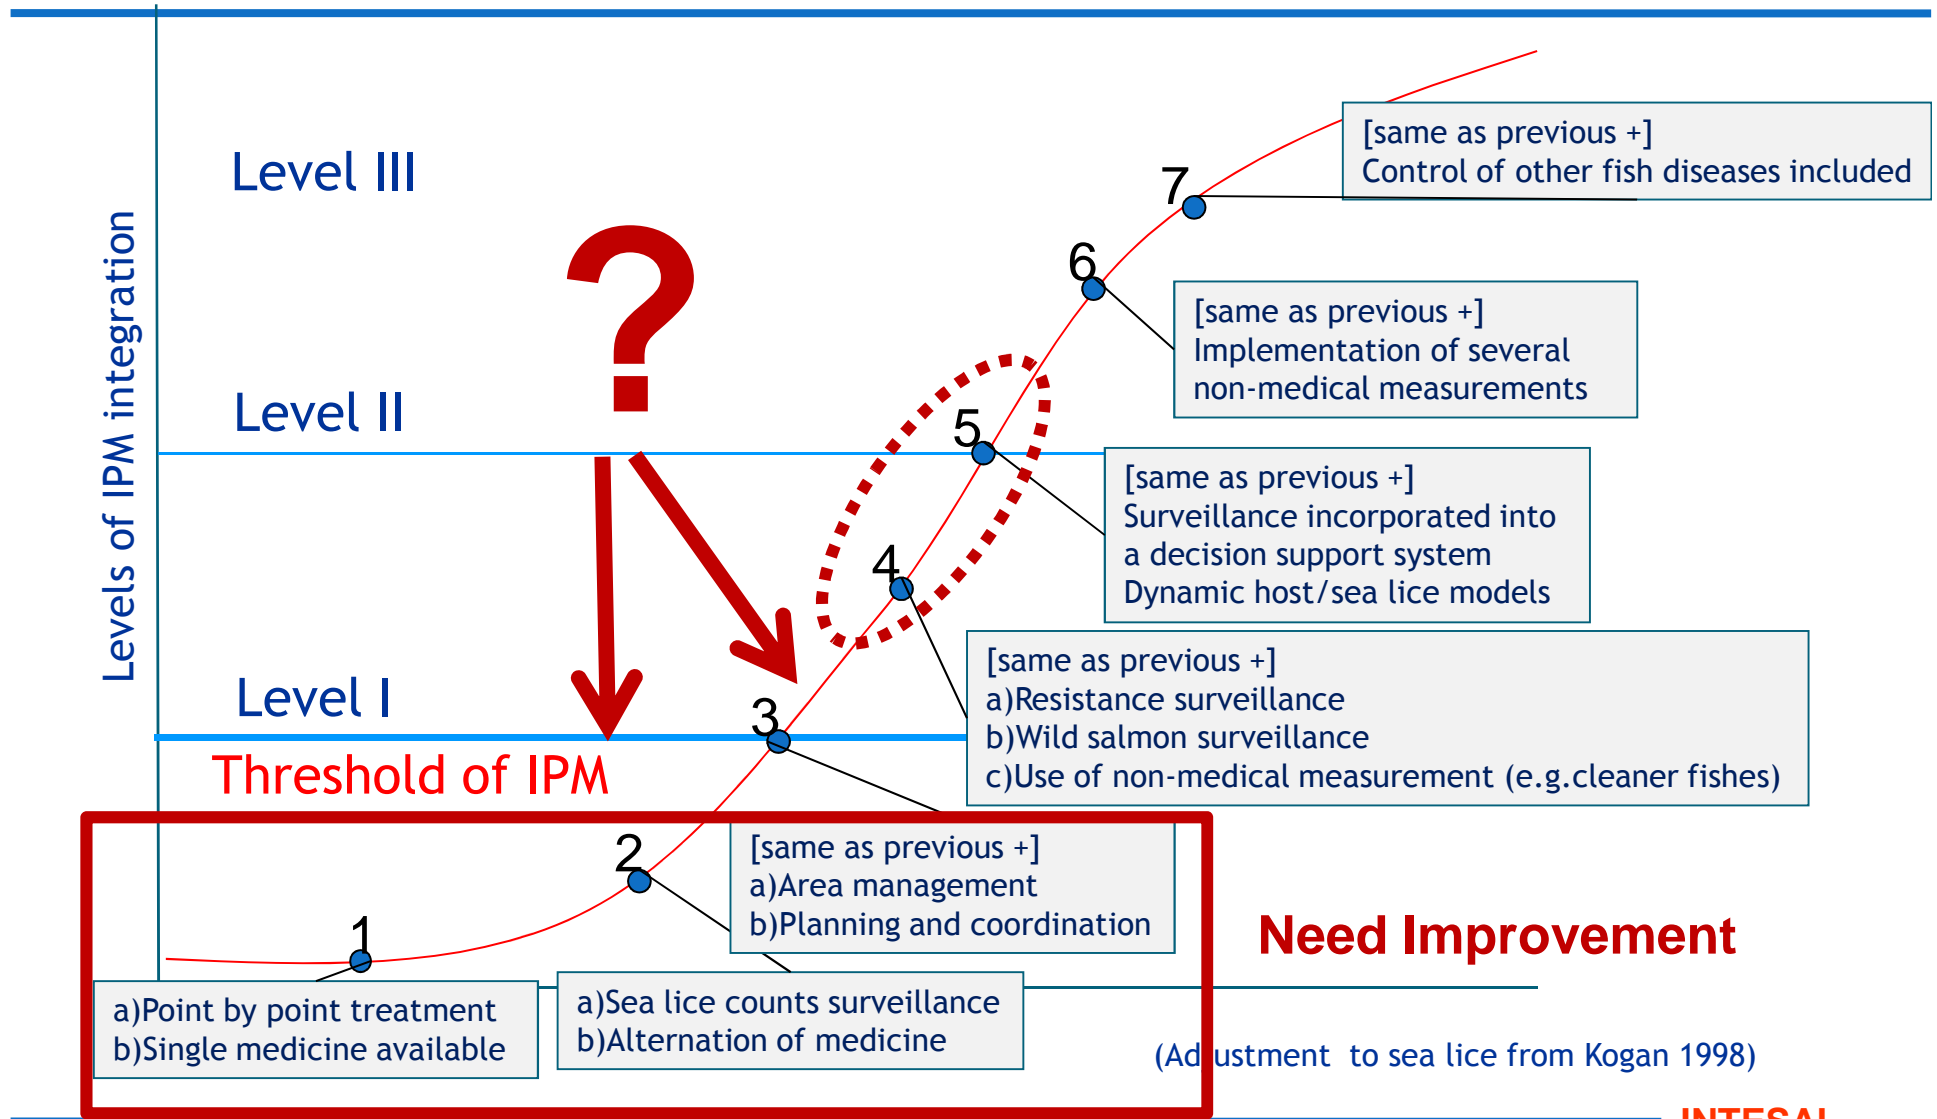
Levels of IPM integration

Level III

Level II

Level I

Threshold of IPM

?

7

[same as previous +]
Control of other fish diseases included

6

[same as previous +]
Implementation of several non-medical measurements

5

[same as previous +]
Surveillance incorporated into a decision support system
Dynamic host/sea lice models

4

[same as previous +]
a)Resistance surveillance
b)Wild salmon surveillance
c)Use of non-medical measurement (e.g.cleaner fishes)

3

2

[same as previous +]
a)Area management
b)Planning and coordination

1

Need Improvement

a)Point by point treatment
b)Single medicine available

a)Sea lice counts surveillance
b)Alternation of medicine

(Ad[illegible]ustment to sea lice from Kogan 1998)

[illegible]